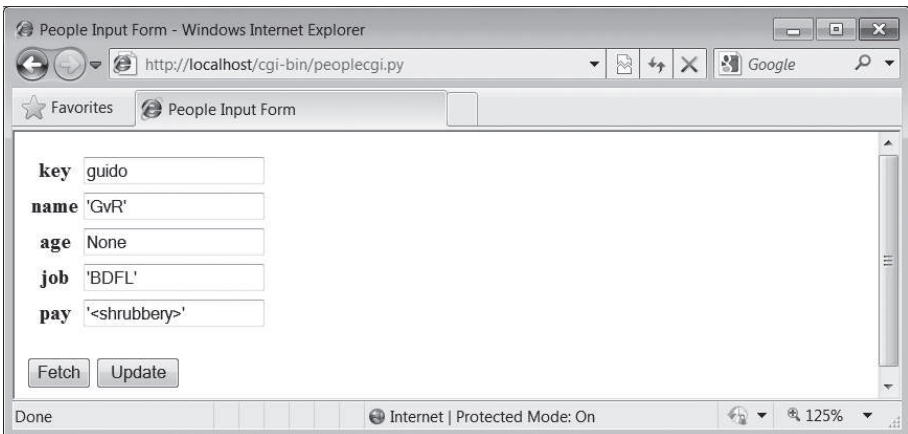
People Input Form - Windows Internet Explorer

http://localhost/cgi-bin/peoplecgi.py

Google

Favorites

People Input Form

| | |
|---|---|
| key | guido |
| name | 'GvR' |
| age | None |
| job | 'BDFL' |
| pay | '<shrubbery>' |

Fetch Update

Done

Internet | Protected Mode: On

125%